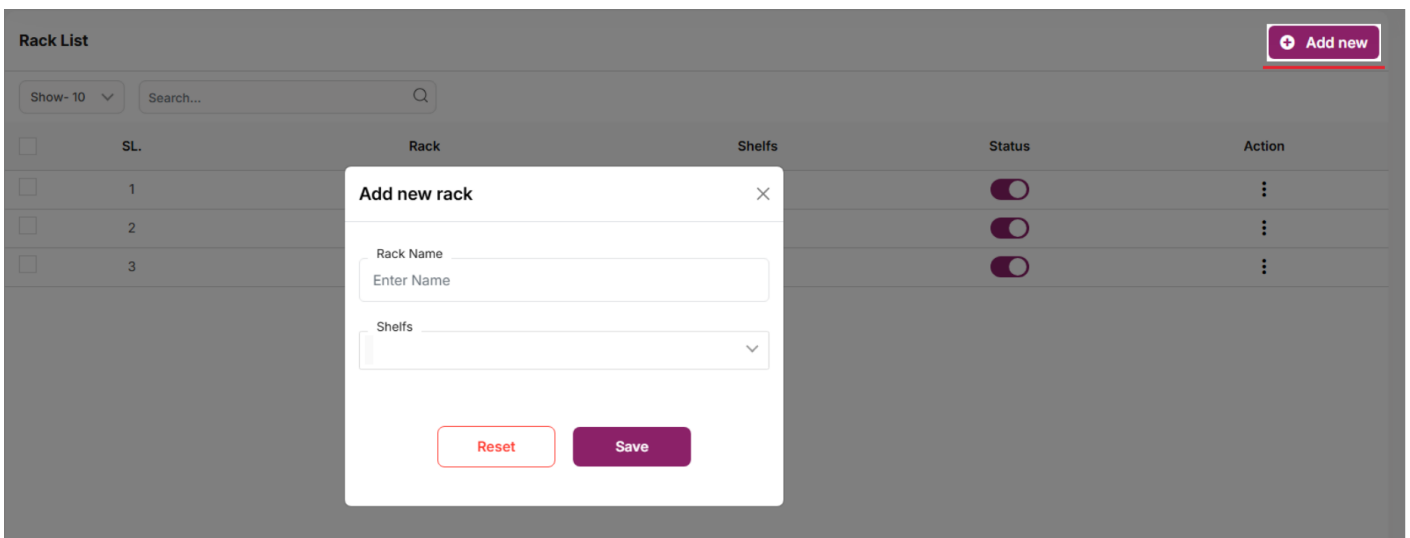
Rack List

Add new

Show- 10

Search...

| | SL. | Rack | Shelfs | Status | Action |
|---|---|---|---|---|---|
| | 1 | | | | ⋮ |
| | 2 | | | | ⋮ |
| | 3 | | | | ⋮ |

Add new rack

Rack Name

Enter Name

Shelfs

Reset

Save